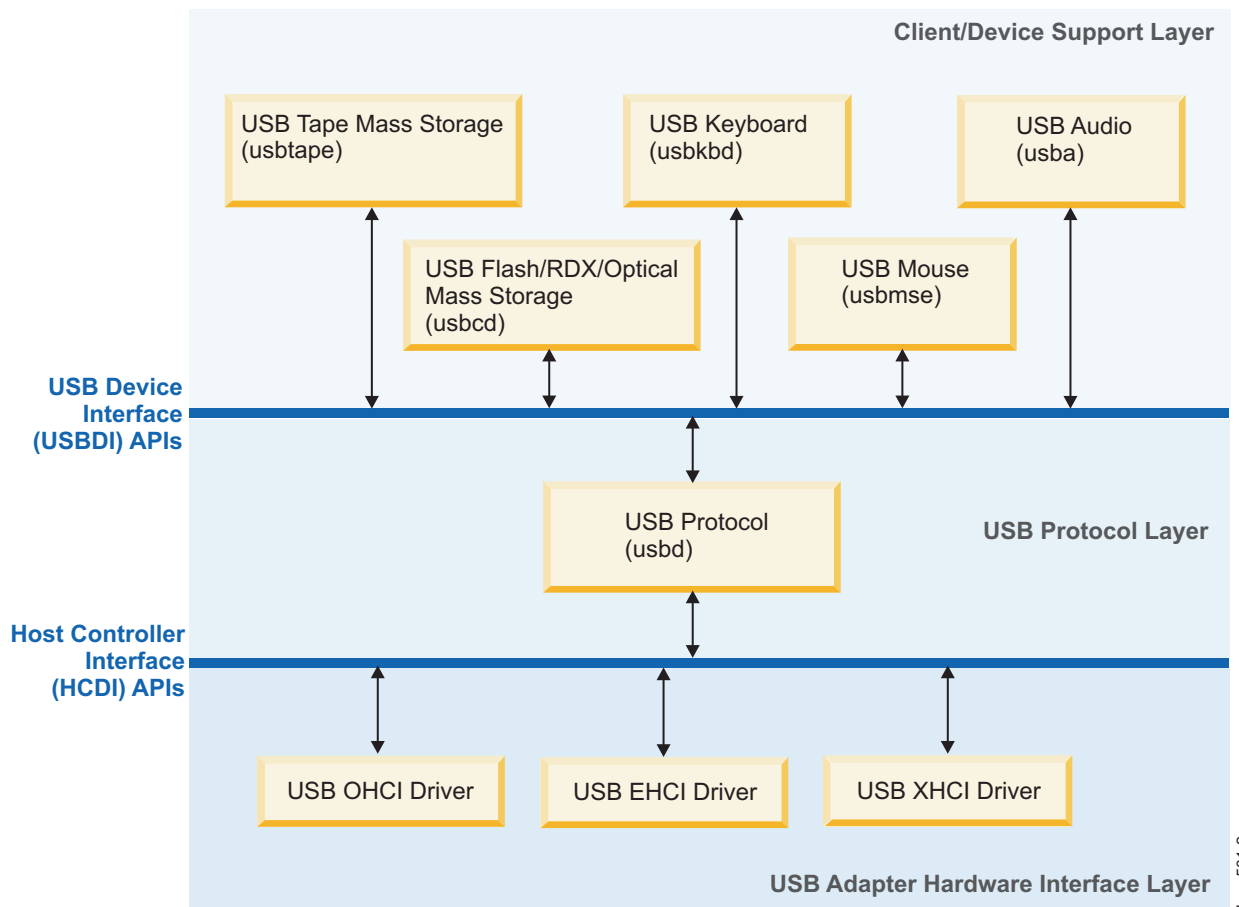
Client/Device Support Layer

USB Tape Mass Storage
(usbtape)

USB Keyboard
(usbkbd)

USB Audio
(usba)

USB Flash/RDX/Optical
Mass Storage
(usbcd)

USB Mouse
(usbmse)

USB Device
Interface
(USBDI) APIs

USB Protocol
(usbd)

USB Protocol Layer

Host Controller
Interface
(HCDI) APIs

USB OHCI Driver

USB EHCI Driver

USB XHCI Driver

USB Adapter Hardware Interface Layer

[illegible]